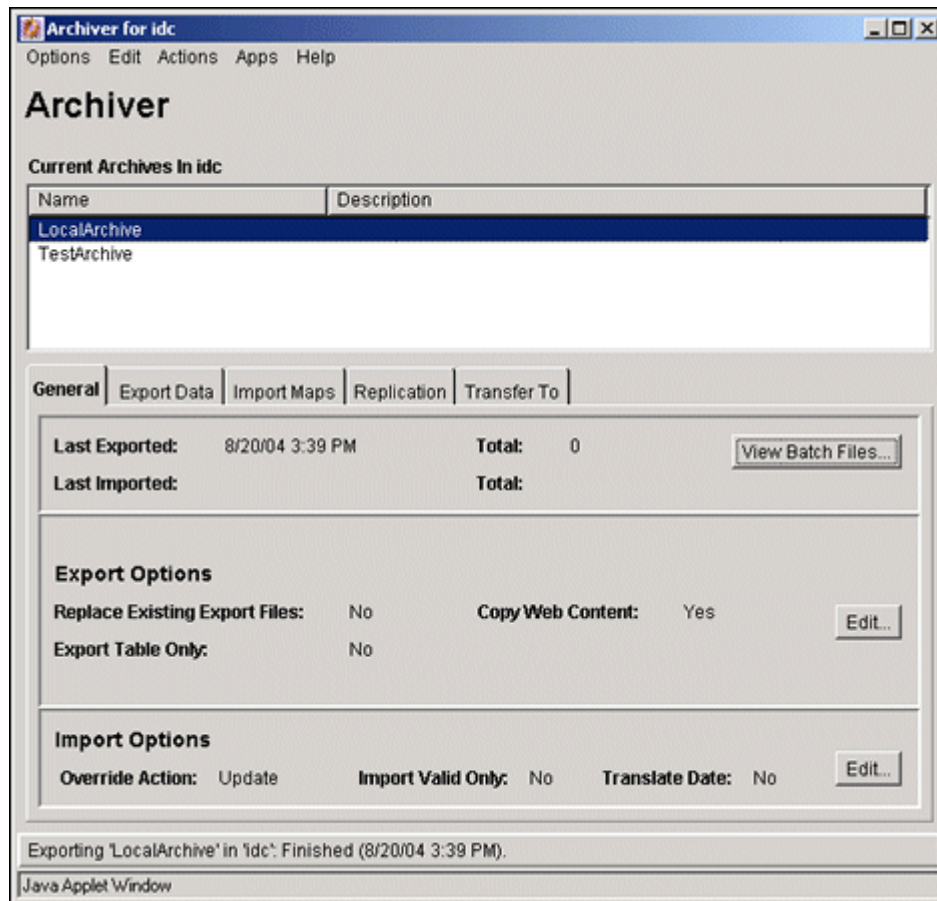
Archiver for idc

Options Edit Actions Apps Help

Archiver

Current Archives In idc

| Name | Description |
|---|---|
| LocalArchive | |
| TestArchive | |

General | Export Data | Import Maps | Replication | Transfer To

Last Exported: 8/20/04 3:39 PM Total: 0 View Batch Files...

Last Imported: Total:

Export Options

Replace Existing Export Files: No Copy Web Content: Yes Edit...

Export Table Only: No

Import Options

Override Action: Update Import Valid Only: No Translate Date: No Edit...

Exporting 'LocalArchive' in 'idc': Finished (8/20/04 3:39 PM).

Java Applet Window